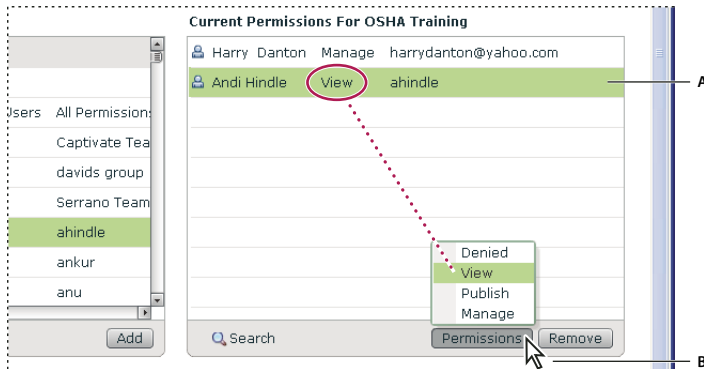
Current Permissions For OSHA Training

Jsers All Permissions

Captivate Tea

davids group

Serrano Team

ahindle

ankur

anu

Add

Harry Danton Manage harrydanton@yahoo.com

Andi Hindle View ahindle

Denied

View

Publish

Manage

Search

Permissions

Remove

A

B